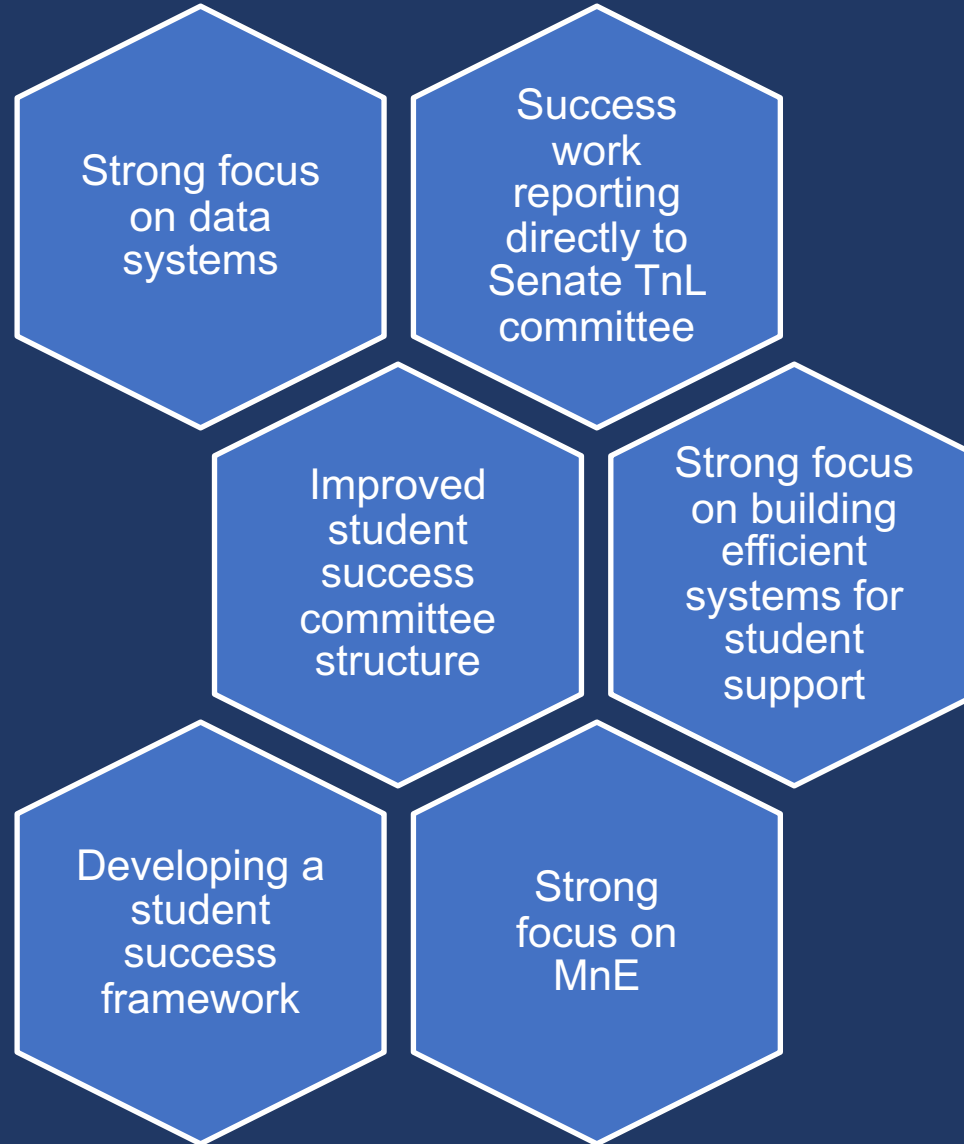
Strong focus on data systems

Success work reporting directly to Senate TnL committee

Improved student success committee structure

Strong focus on building efficient systems for student support

Developing a student success framework

Strong focus on MnE